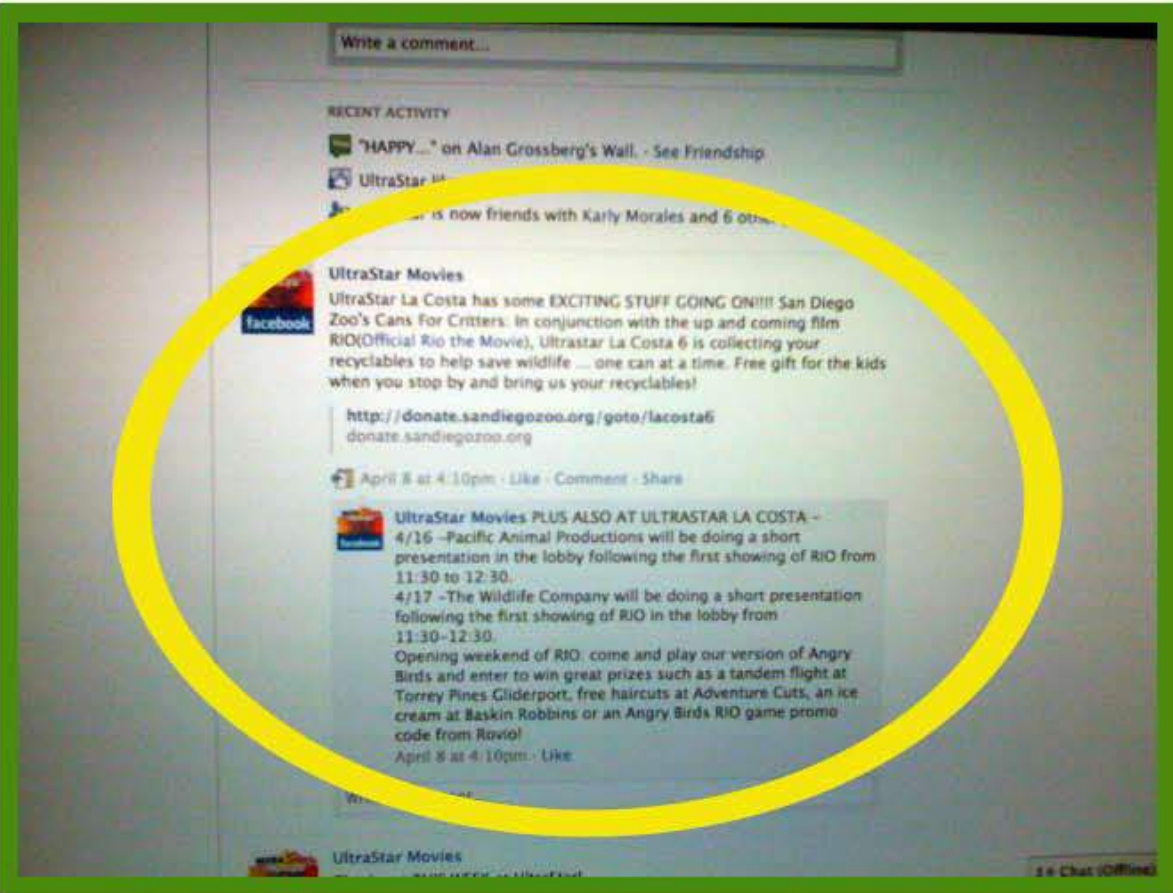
Write a comment...

RECENT ACTIVITY

"HAPPY..." on Alan Grossberg's Wall. · See Friendship

UltraStar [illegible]

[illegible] is now friends with Karly Morales and 6 oth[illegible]

facebook

UltraStar Movies
UltraStar La Costa has some EXCITING STUFF GOING ON!!!! San Diego Zoo's Cans For Critters: In conjunction with the up and coming film RIO(Official Rio the Movie), Ultrastar La Costa 6 is collecting your recyclables to help save wildlife ... one can at a time. Free gift for the kids when you stop by and bring us your recyclables!

http://donate.sandiegozoo.org/goto/lacosta6
donate.sandiegozoo.org

April 8 at 4:10pm · Like · Comment · Share

facebook

UltraStar Movies PLUS ALSO AT ULTRASTAR LA COSTA –
4/16 –Pacific Animal Productions will be doing a short presentation in the lobby following the first showing of RIO from 11:30 to 12:30.
4/17 –The Wildlife Company will be doing a short presentation following the first showing of RIO in the lobby from 11:30–12:30.
Opening weekend of RIO: come and play our version of Angry Birds and enter to win great prizes such as a tandem flight at Torrey Pines Gliderport, free haircuts at Adventure Cuts, an ice cream at Baskin Robbins or an Angry Birds RIO game promo code from Rovio!
April 8 at 4:10pm · Like

Wr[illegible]

UltraStar Movies
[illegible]

Chat (Offline)